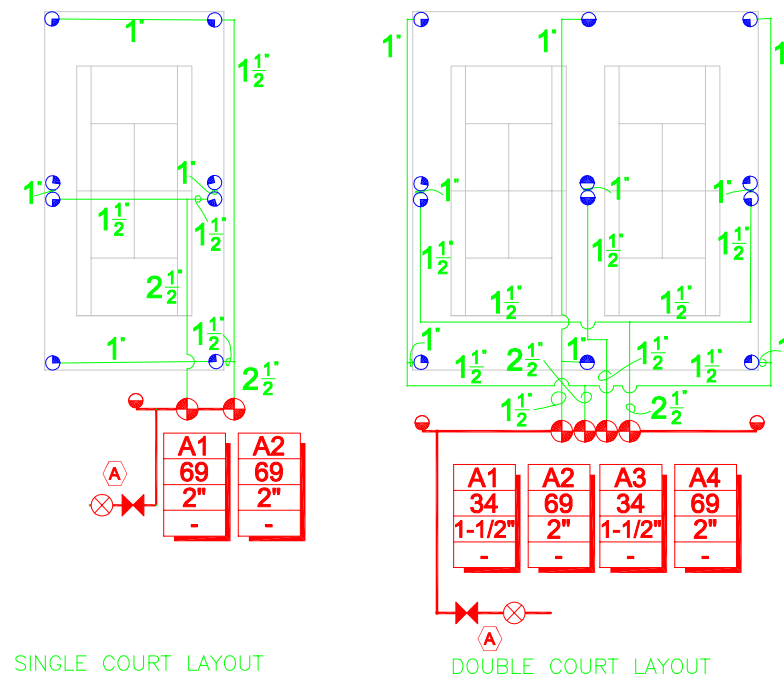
1"
$1\frac{1}{2}$"
1"
1"
$1\frac{1}{2}$"
$1\frac{1}{2}$"
$2\frac{1}{2}$"
1"
$1\frac{1}{2}$"
$2\frac{1}{2}$"

| A1 | A2 |
|---|---|
| 69 | 69 |
| 2" | 2" |
| - | - |

A

1"
1"
1"
1"
1"
$1\frac{1}{2}$"
$1\frac{1}{2}$"
$1\frac{1}{2}$"
$1\frac{1}{2}$"
$1\frac{1}{2}$"
1"
$1\frac{1}{2}$"
$2\frac{1}{2}$"
1"
$1\frac{1}{2}$"
$1\frac{1}{2}$"
$1\frac{1}{2}$"
$2\frac{1}{2}$"

| A1 | A2 | A3 | A4 |
|---|---|---|---|
| 34 | 69 | 34 | 69 |
| 1-1/2" | 2" | 1-1/2" | 2" |
| - | - | - | - |

A

SINGLE COURT LAYOUT

DOUBLE COURT LAYOUT